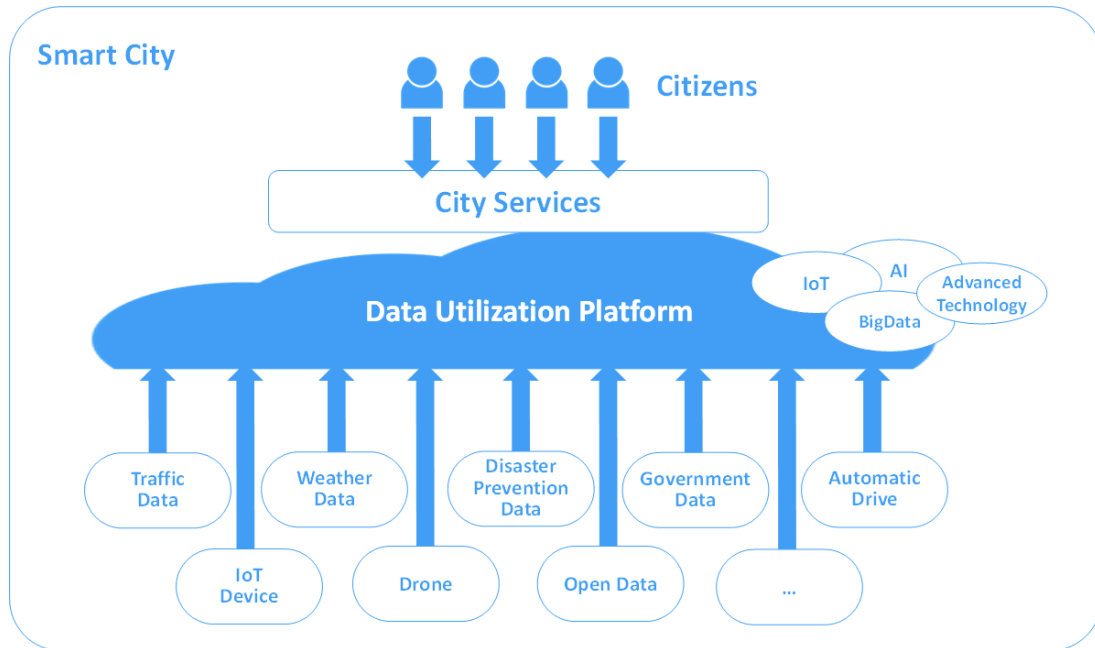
Smart City

Citizens

City Services

Data Utilization Platform

IoT

AI

Advanced Technology

BigData

Traffic Data

Weather Data

Disaster Prevention Data

Government Data

Automatic Drive

IoT Device

Drone

Open Data

...